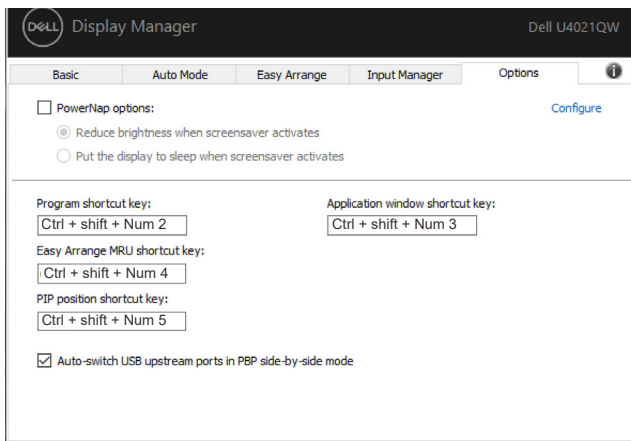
DELL Display Manager

Dell U4021QW

Basic | Auto Mode | Easy Arrange | Input Manager | Options

PowerNap options:

Configure

Reduce brightness when screensaver activates

Put the display to sleep when screensaver activates

Program shortcut key:

Ctrl + shift + Num 2

Application window shortcut key:

Ctrl + shift + Num 3

Easy Arrange MRU shortcut key:

Ctrl + shift + Num 4

PIP position shortcut key:

Ctrl + shift + Num 5

Auto-switch USB upstream ports in PBP side-by-side mode